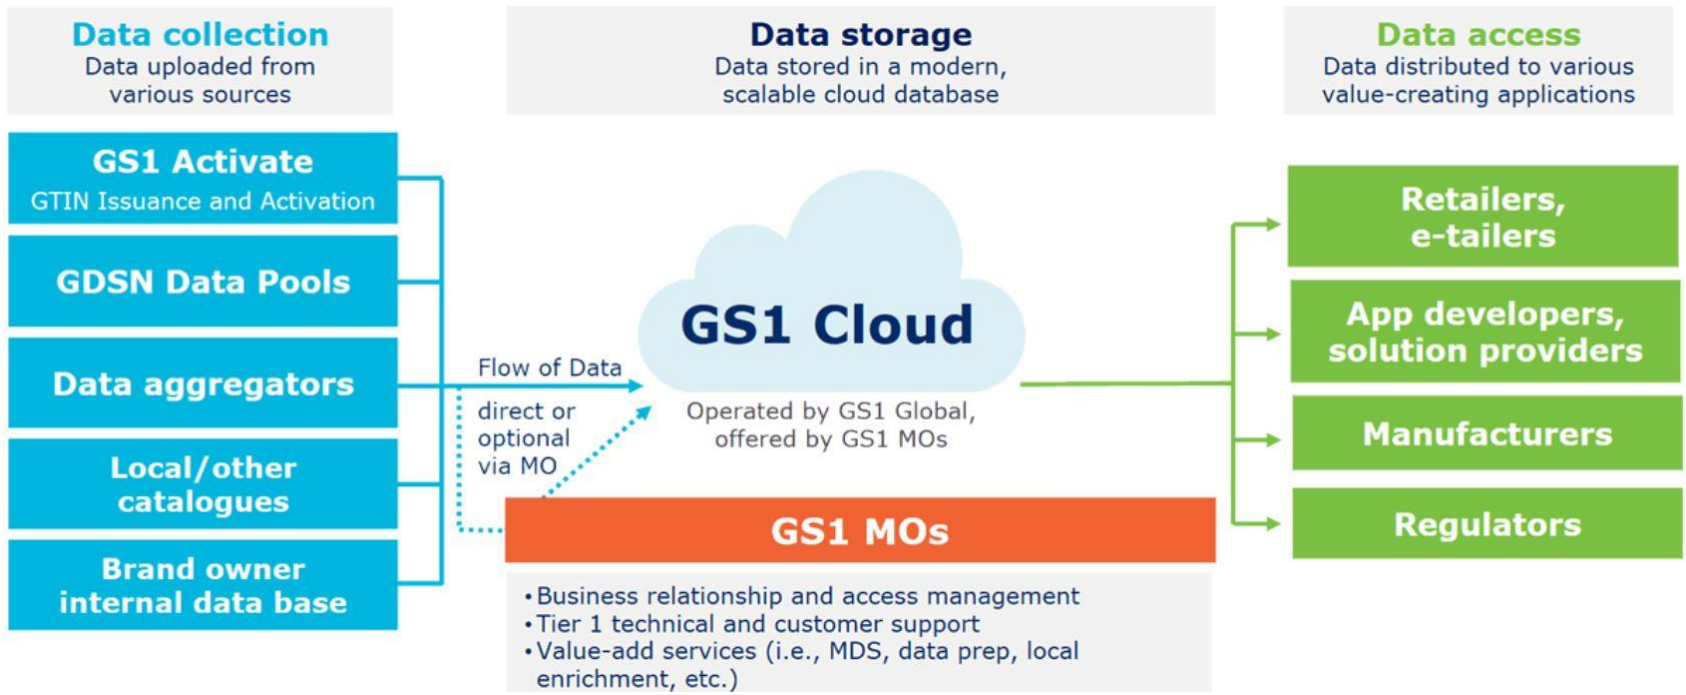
Data collection
Data uploaded from various sources

Data storage
Data stored in a modern, scalable cloud database

Data access
Data distributed to various value-creating applications

GS1 Activate
GTIN Issuance and Activation

GDSN Data Pools

Data aggregators

Local/other catalogues

Brand owner internal data base

Flow of Data

direct or optional via MO

GS1 Cloud

Operated by GS1 Global, offered by GS1 MOs

GS1 MOs

•Business relationship and access management
•Tier 1 technical and customer support
•Value-add services (i.e., MDS, data prep, local enrichment, etc.)

Retailers, e-tailers

App developers, solution providers

Manufacturers

Regulators